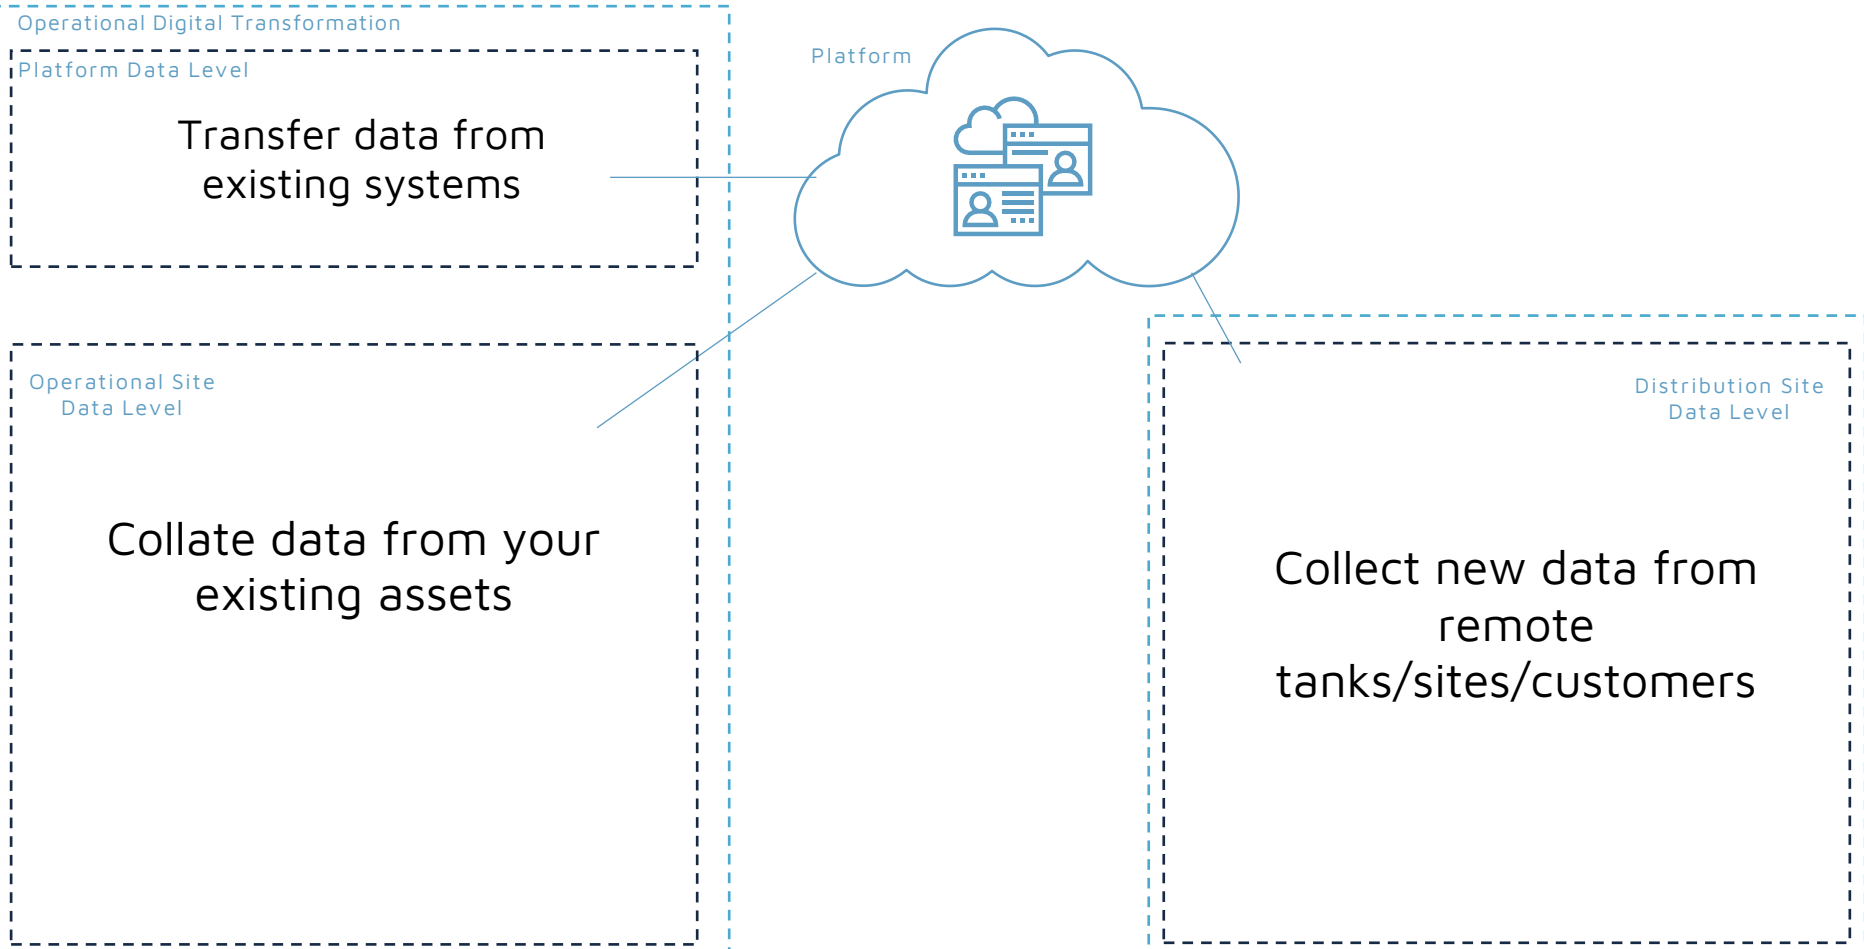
Operational Digital Transformation

Platform Data Level

Transfer data from existing systems

Platform

Operational Site Data Level

Collate data from your existing assets

Distribution Site Data Level

Collect new data from remote tanks/sites/customers